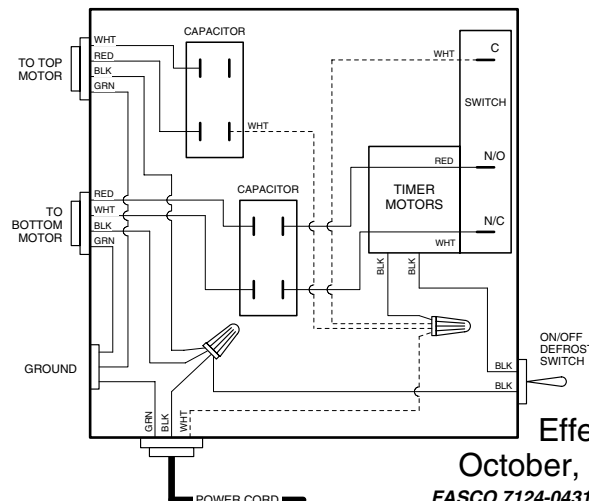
TO TOP MOTOR
WHT
RED
BLK
GRN
CAPACITOR
WHT
C
SWITCH
WHT
RED
N/O
TIMER MOTORS
N/C
WHT
TO BOTTOM MOTOR
RED
WHT
BLK
GRN
CAPACITOR
BLK
BLK
GROUND
ON/OFF DEFROST SWITCH
BLK
BLK
GRN
BLK
WHT
POWER CORD
Effe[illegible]
October, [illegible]
FASCO 7124-0431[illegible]